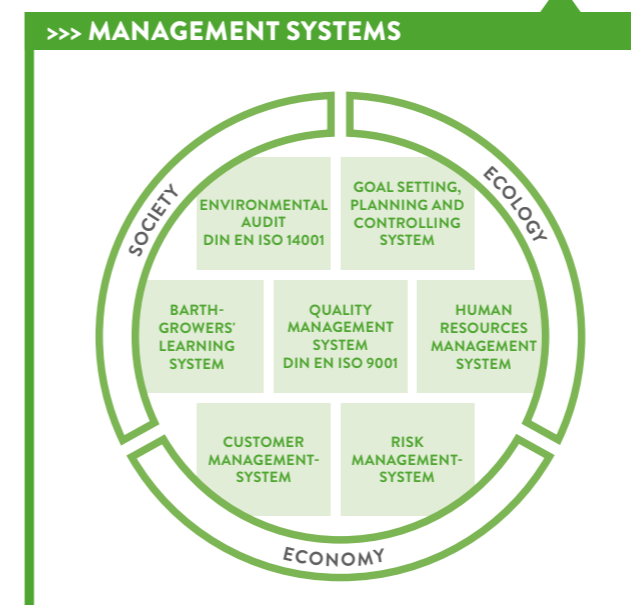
>>> MANAGEMENT SYSTEMS

SOCIETY

ECOLOGY

ENVIRONMENTAL AUDIT DIN EN ISO 14001

GOAL SETTING, PLANNING AND CONTROLLING SYSTEM

BARTH-GROWERS' LEARNING SYSTEM

QUALITY MANAGEMENT SYSTEM DIN EN ISO 9001

HUMAN RESOURCES MANAGEMENT SYSTEM

CUSTOMER MANAGEMENT-SYSTEM

RISK MANAGEMENT-SYSTEM

ECONOMY